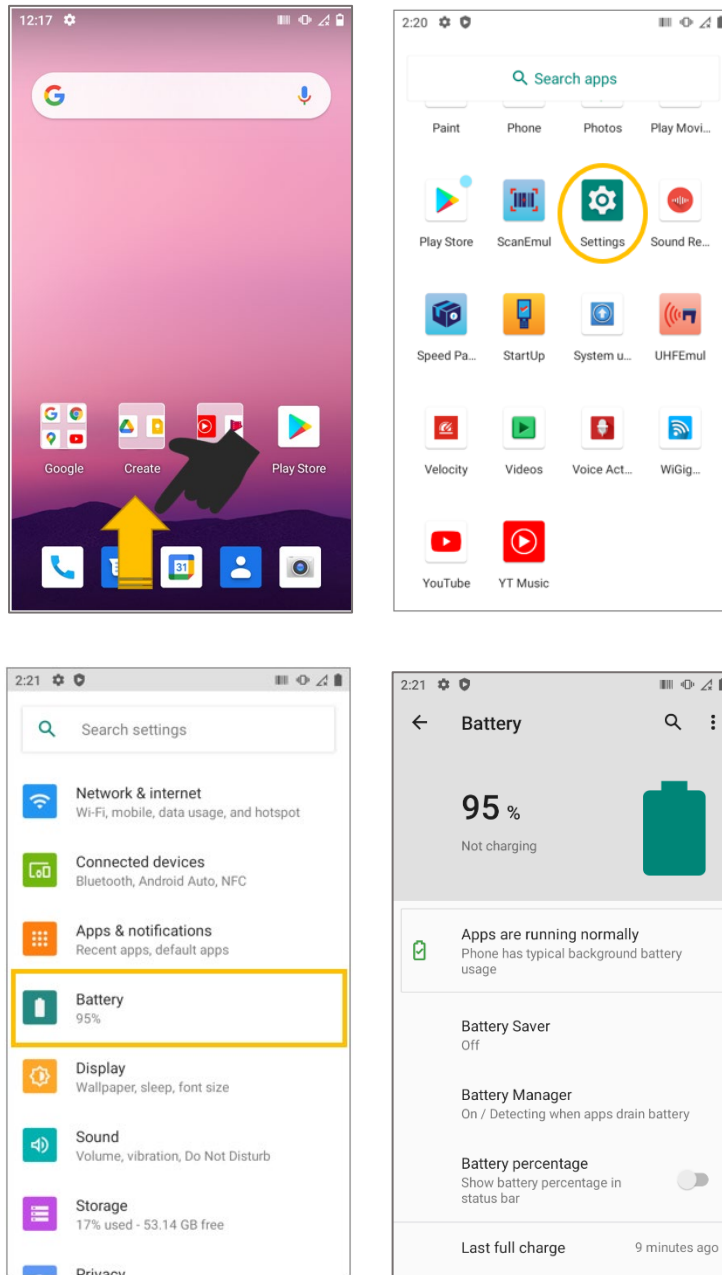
12:17

Google

Create

Play Store

31

2:20

Search apps

Paint

Phone

Photos

Play Movi...

Play Store

ScanEmul

Settings

Sound Re...

Speed Pa...

StartUp

System u...

UHFEmul

Velocity

Videos

Voice Act...

WiGig...

YouTube

YT Music

2:21

Search settings

Network & internet
Wi-Fi, mobile, data usage, and hotspot

Connected devices
Bluetooth, Android Auto, NFC

Apps & notifications
Recent apps, default apps

Battery
95%

Display
Wallpaper, sleep, font size

Sound
Volume, vibration, Do Not Disturb

Storage
17% used - 53.14 GB free

Privacy

2:21

Battery

95 %

Not charging

Apps are running normally
Phone has typical background battery usage

Battery Saver
Off

Battery Manager
On / Detecting when apps drain battery

Battery percentage
Show battery percentage in status bar

Last full charge
9 minutes ago